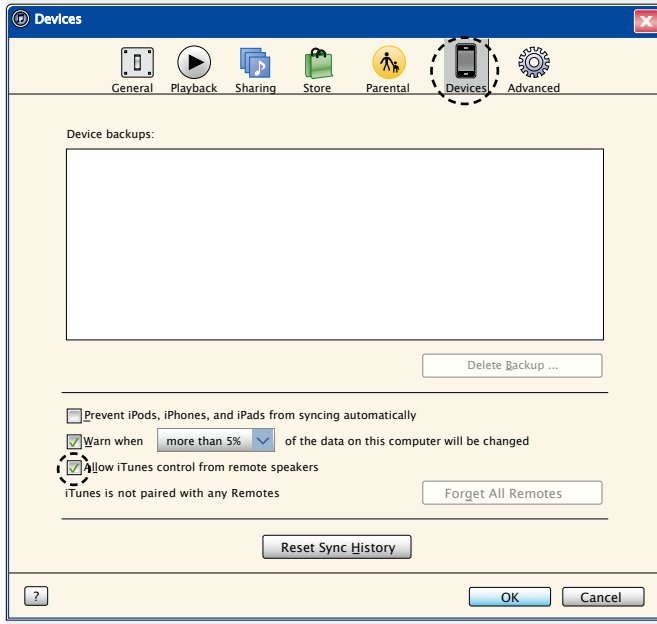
Devices

General Playback Sharing Store Parental Devices Advanced

Device backups:

Delete Backup ...

Prevent iPods, iPhones, and iPads from syncing automatically

Warn when more than 5% of the data on this computer will be changed

Allow iTunes control from remote speakers

iTunes is not paired with any Remotes

Forget All Remotes

Reset Sync History

?

OK

Cancel